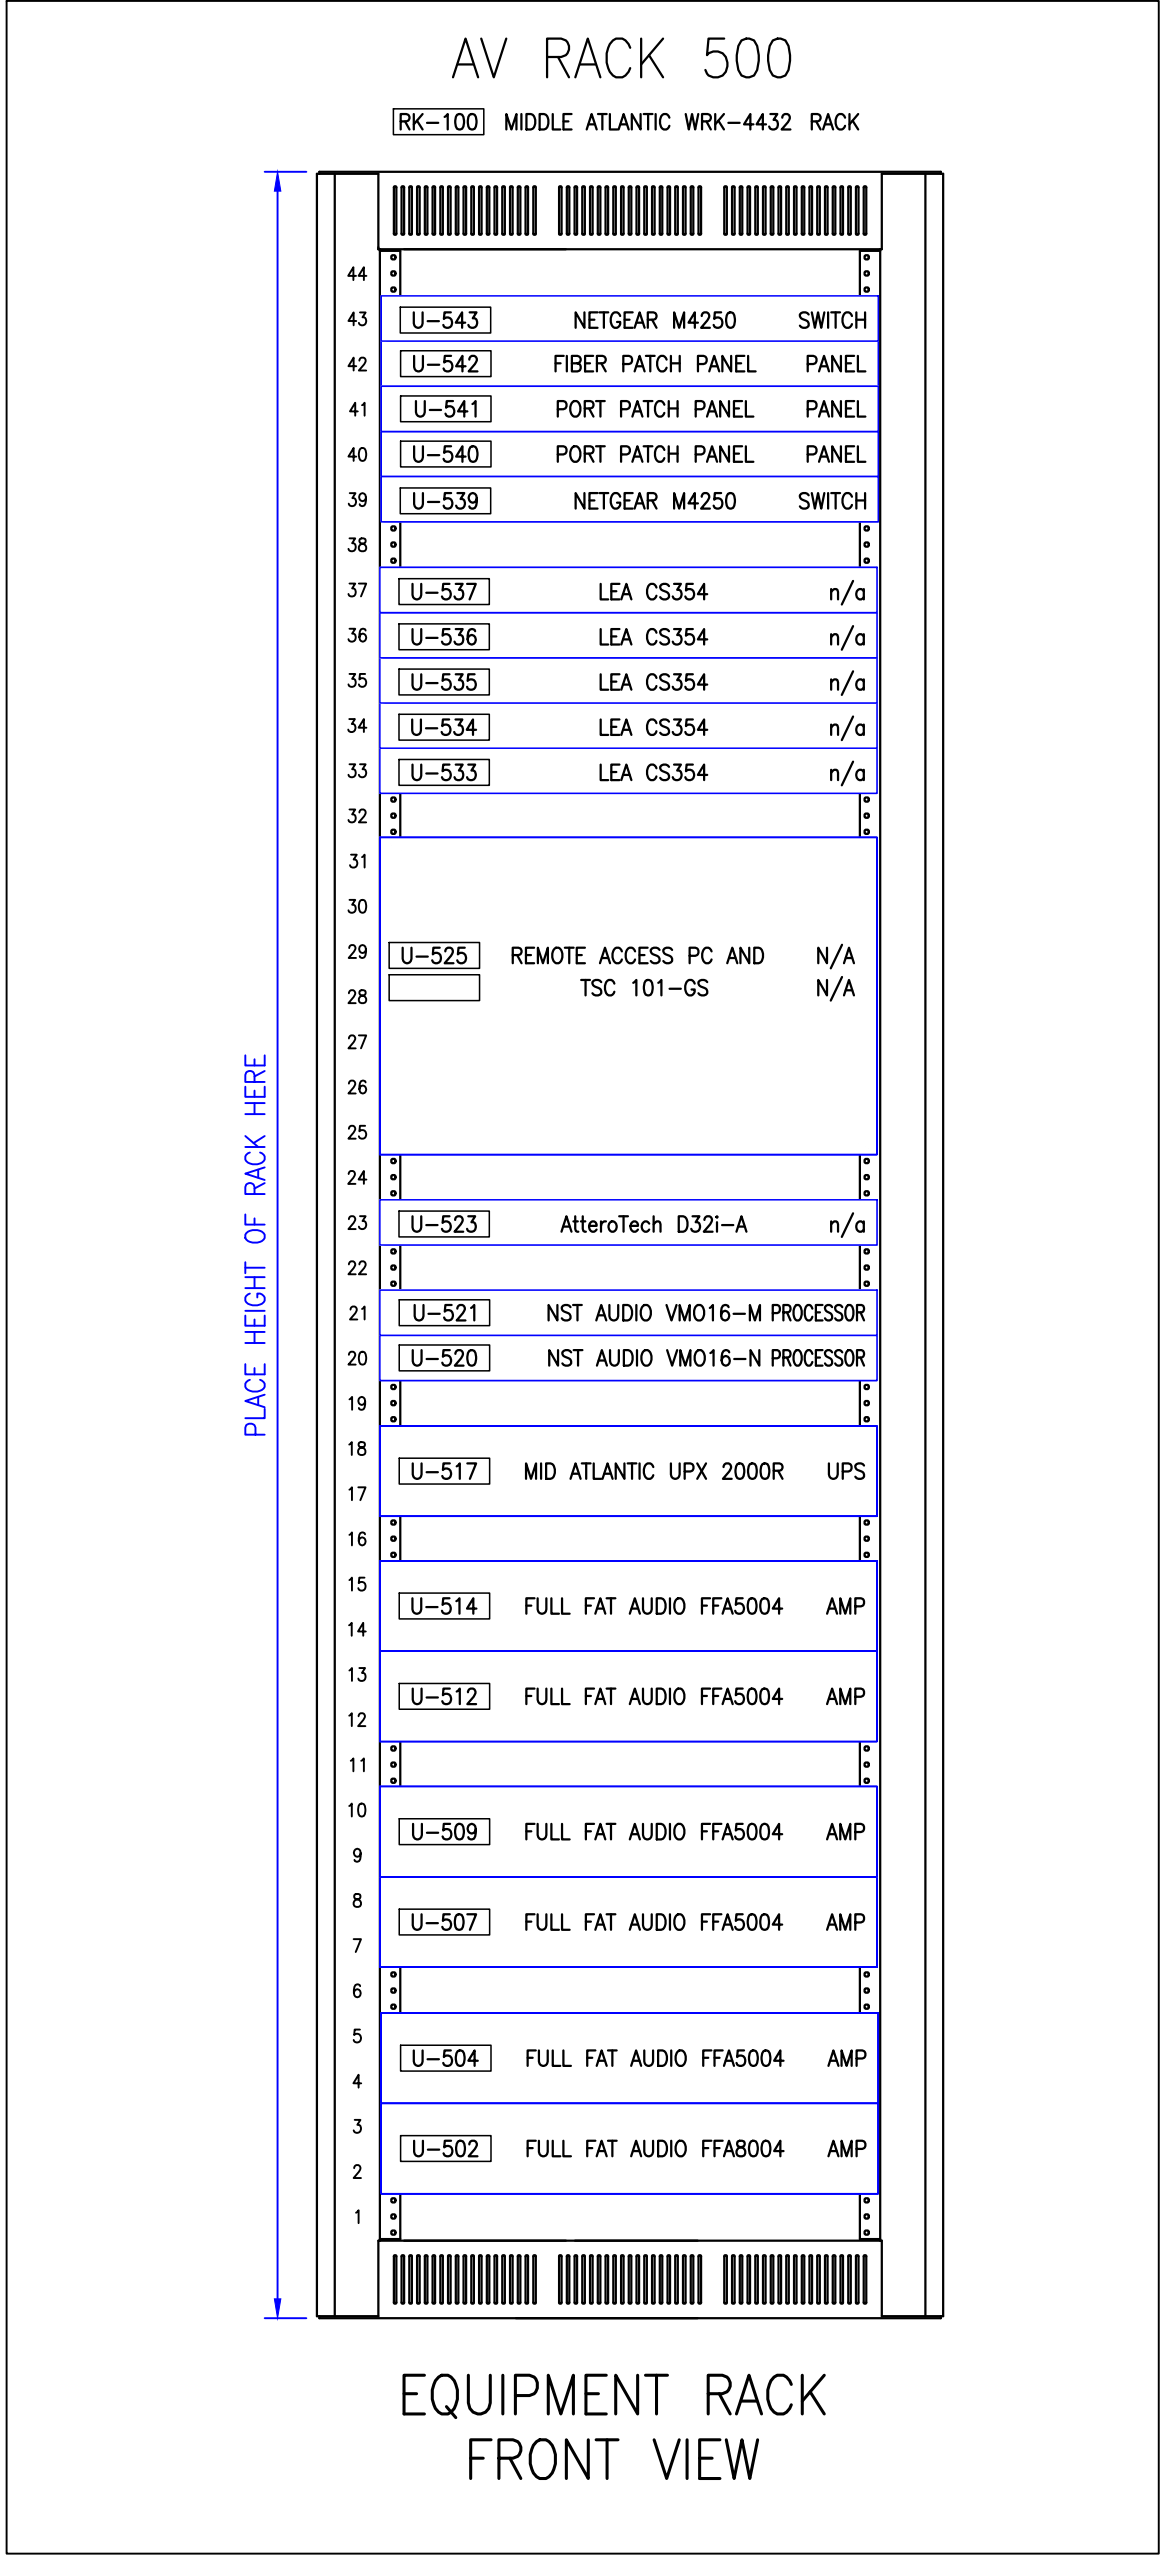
AV RACK 500

RK–100 MIDDLE ATLANTIC WRK–4432 RACK

PLACE HEIGHT OF RACK HERE

44
43 U–543 NETGEAR M4250 SWITCH
42 U–542 FIBER PATCH PANEL PANEL
41 U–541 PORT PATCH PANEL PANEL
40 U–540 PORT PATCH PANEL PANEL
39 U–539 NETGEAR M4250 SWITCH
38
37 U–537 LEA CS354 n/a
36 U–536 LEA CS354 n/a
35 U–535 LEA CS354 n/a
34 U–534 LEA CS354 n/a
33 U–533 LEA CS354 n/a
32
31
30
29 U–525 REMOTE ACCESS PC AND N/A
28 TSC 101–GS N/A
27
26
25
24
23 U–523 AtteroTech D32i–A n/a
22
21 U–521 NST AUDIO VMO16–M PROCESSOR
20 U–520 NST AUDIO VMO16–N PROCESSOR
19
18
U–517 MID ATLANTIC UPX 2000R UPS
17
16
15
U–514 FULL FAT AUDIO FFA5004 AMP
14
13
U–512 FULL FAT AUDIO FFA5004 AMP
12
11
10
U–509 FULL FAT AUDIO FFA5004 AMP
9
8
U–507 FULL FAT AUDIO FFA5004 AMP
7
6
5
U–504 FULL FAT AUDIO FFA5004 AMP
4
3
U–502 FULL FAT AUDIO FFA8004 AMP
2
1

EQUIPMENT RACK
FRONT VIEW